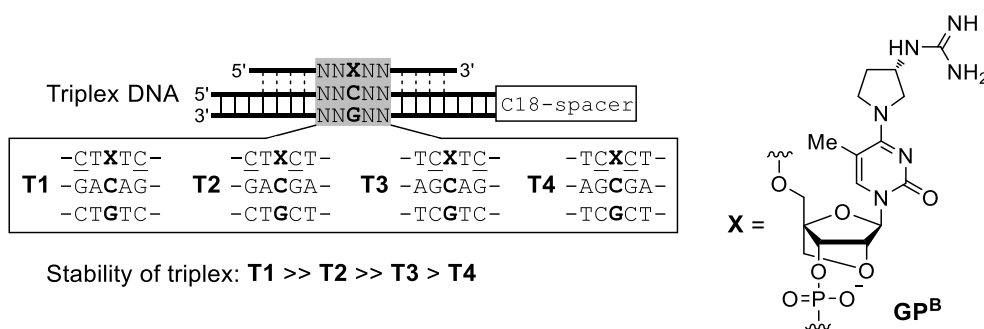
Triplex DNA

5' NNXNN 3'

5' NNCNN

3' NNGNN

C18-spacer

| | | | | | | | |
|---|---|---|---|---|---|---|---|
| | -CTXTC- | | -CTXCT- | | -TCXTC- | | -TCXCT- |
| T1 | -GACAG- | T2 | -GACGA- | T3 | -AGCAG- | T4 | -AGCGA- |
| | -CTGTC- | | -CTGCT- | | -TCGTC- | | -TCGCT- |

Stability of triplex: T1 >> T2 >> T3 > T4

X =

NH

HN

NH$_2$

Me

N

N

O

O

O

N

O

O

O=P-O$^-$

GP$^B$